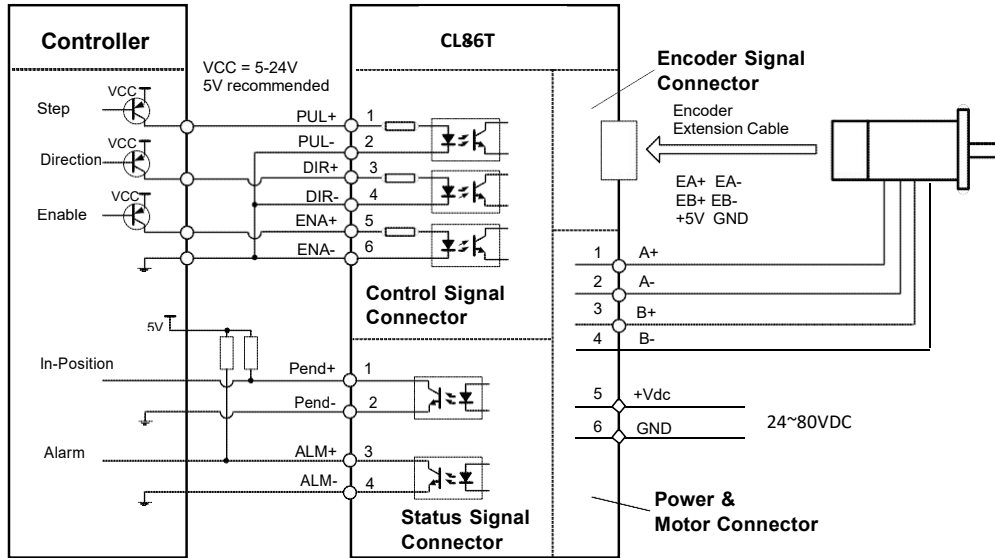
Controller

VCC = 5-24V
5V recommended

CL86T

Encoder Signal Connector

VCC
Step

VCC
Direction

VCC
Enable

PUL+ 1
PUL- 2
DIR+ 3
DIR- 4
ENA+ 5
ENA- 6

Encoder Extension Cable

EA+ EA-
EB+ EB-
+5V GND

1 A+
2 A-
3 B+
4 B-

Control Signal Connector

5V

In-Position

Pend+ 1
Pend- 2

Alarm

ALM+ 3
ALM- 4

5 +Vdc
6 GND

24~80VDC

Power & Motor Connector

Status Signal Connector